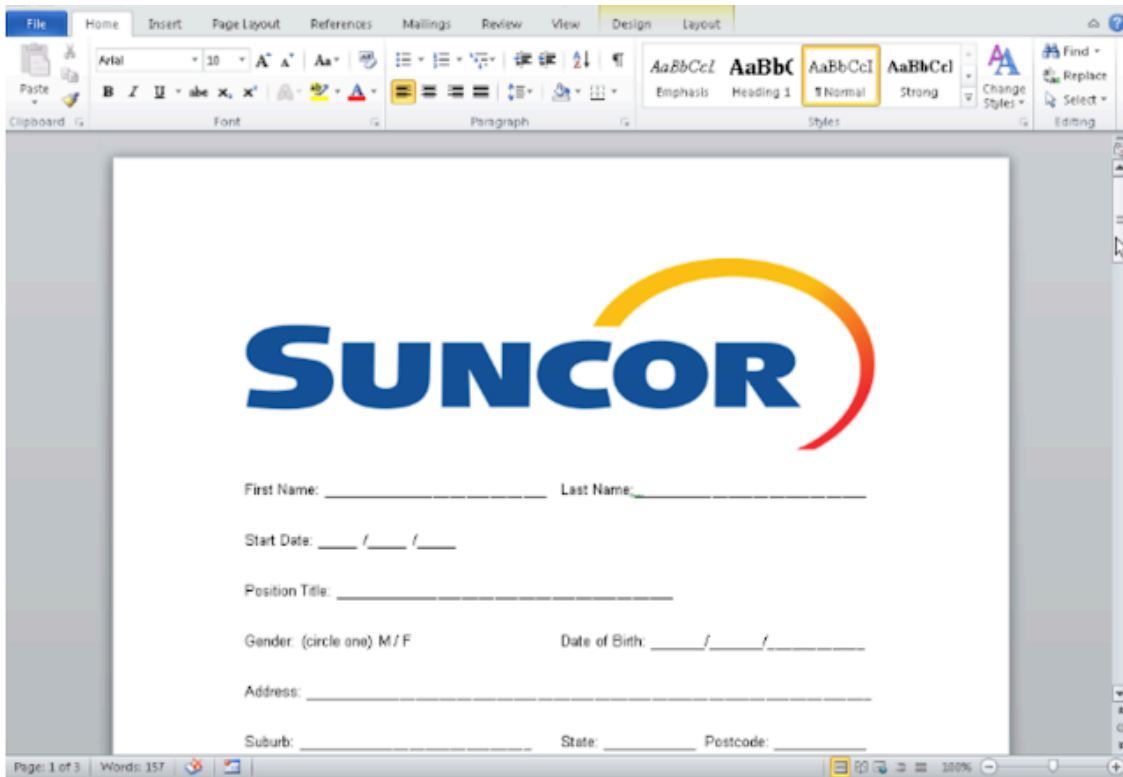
File Home Insert Page Layout References Mailings Review View Design Layout

Paste

Clipboard

Arial 10

B I U abe $x_2$ $x^2$

Font

Paragraph

AaBbCcL Emphasis

AaBbC Heading 1

AaBbCcI ¶Normal

AaBbCcI Strong

Change Styles

Styles

Find

Replace

Select

Editing

SUNCOR

First Name: ______________________ Last Name:______________________

Start Date: ____ /____ /____

Position Title: _________________________________

Gender: (circle one) M / F Date of Birth: _____/_____/__________

Address: ________________________________________________________

Suburb: _______________________ State: __________ Postcode: __________

Page: 1 of 3 Words: 157 100%